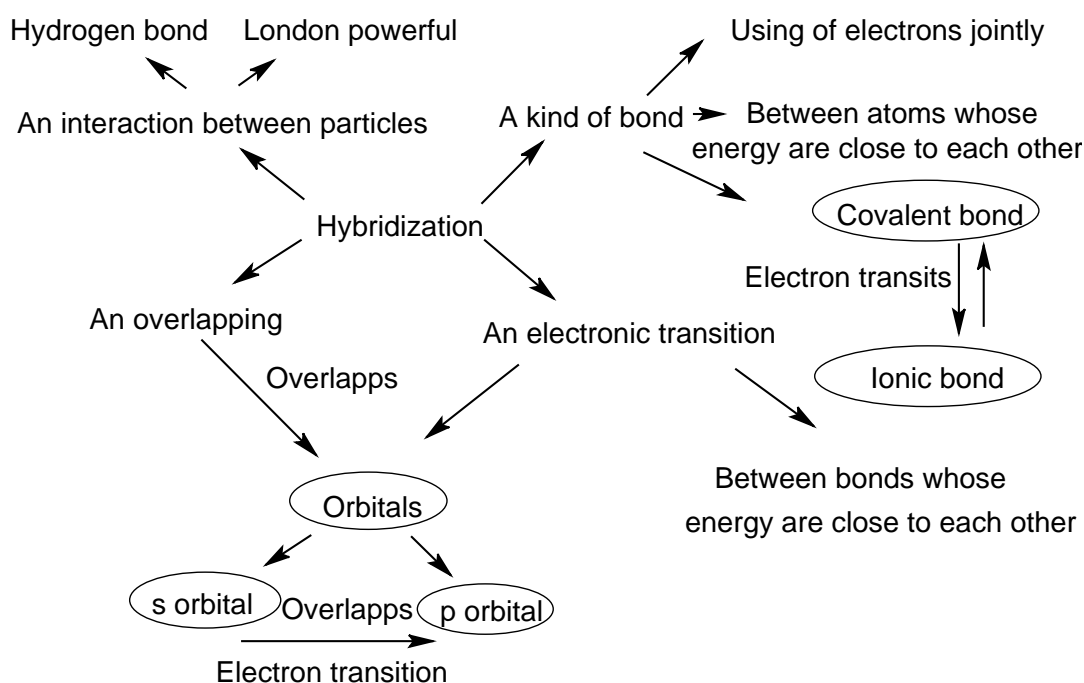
Hydrogen bond

London powerful

An interaction between particles

Using of electrons jointly

A kind of bond

Between atoms whose energy are close to each other

Hybridization

Covalent bond

Electron transits

An overlapping

An electronic transition

Overlapps

Ionic bond

Between bonds whose energy are close to each other

Orbitals

s orbital

Overlapps

p orbital

Electron transition